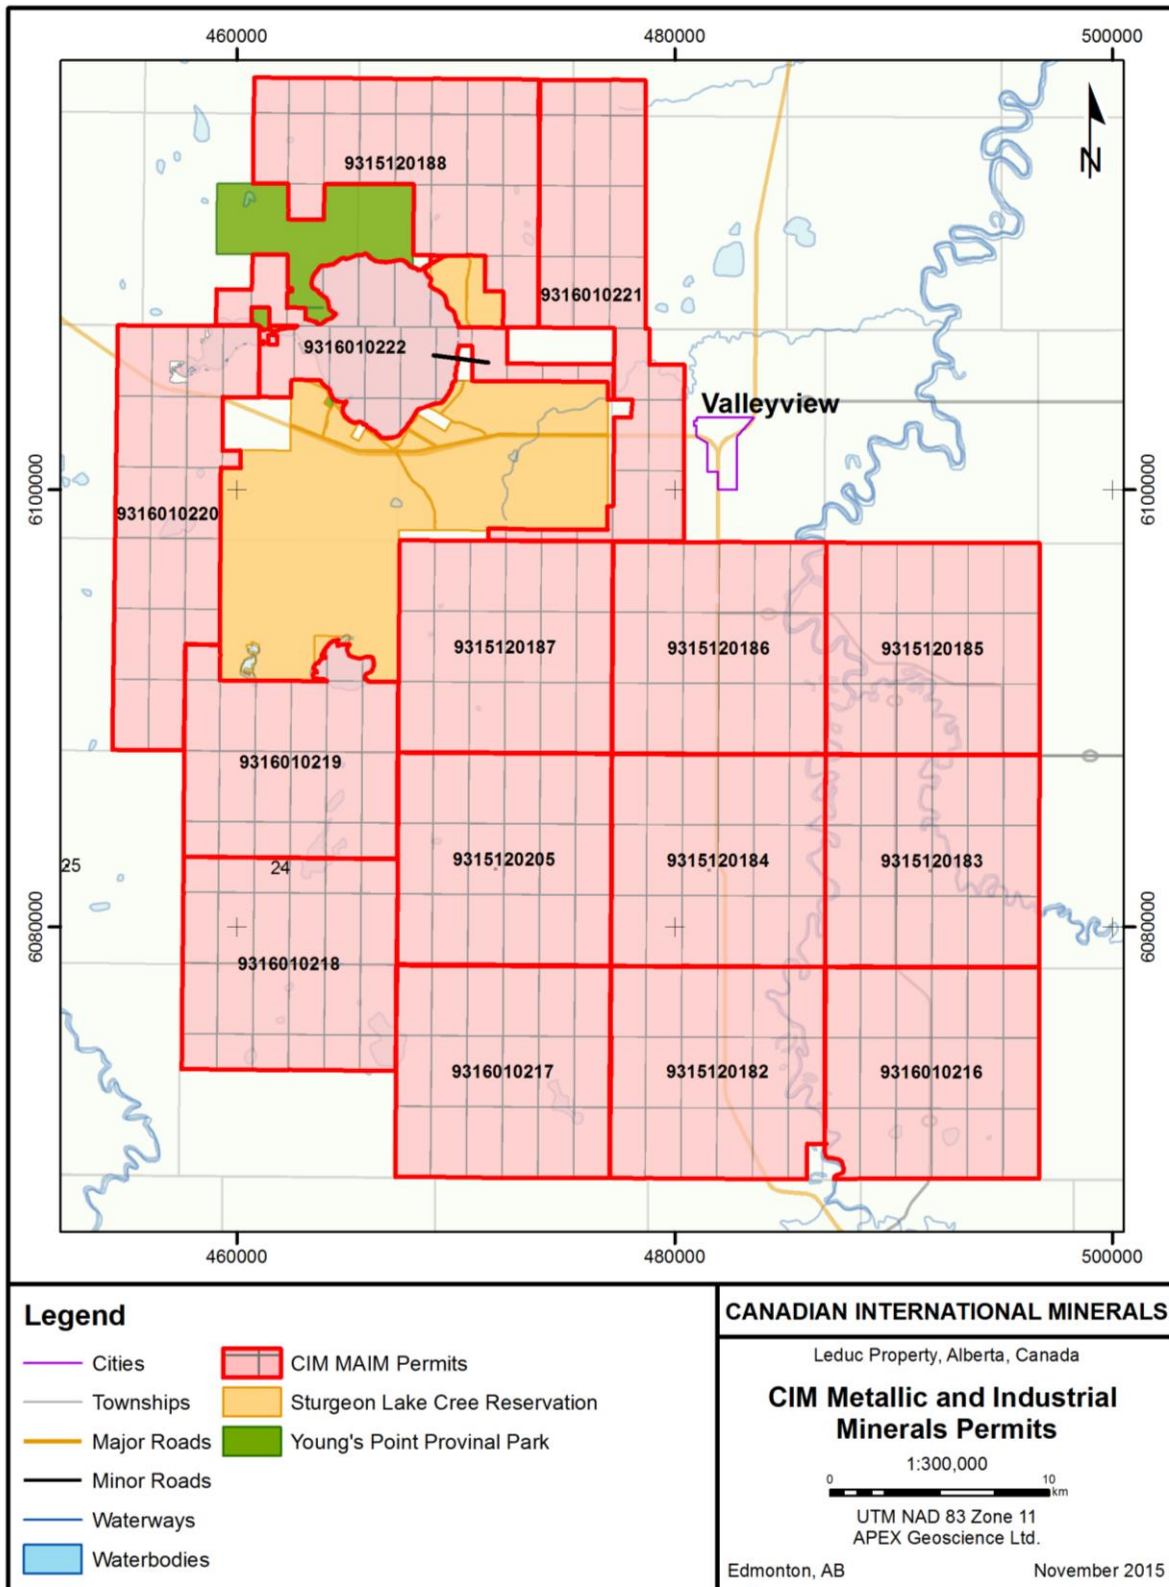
460000
480000
500000

N

9315120188
9316010221
9316010222
Valleyview
6100000
6100000
9316010220
9315120187
9315120186
9315120185
9316010219
25
24
9315120205
9315120184
9315120183
6080000
6080000
9316010218
9316010217
9315120182
9316010216

460000
480000
500000

Legend
Cities
Townships
Major Roads
Minor Roads
Waterways
Waterbodies
CIM MAIM Permits
Sturgeon Lake Cree Reservation
Young's Point Provinal Park

CANADIAN INTERNATIONAL MINERALS

Leduc Property, Alberta, Canada

CIM Metallic and Industrial Minerals Permits

1:300,000

0
10
km

UTM NAD 83 Zone 11
APEX Geoscience Ltd.

Edmonton, AB
November 2015